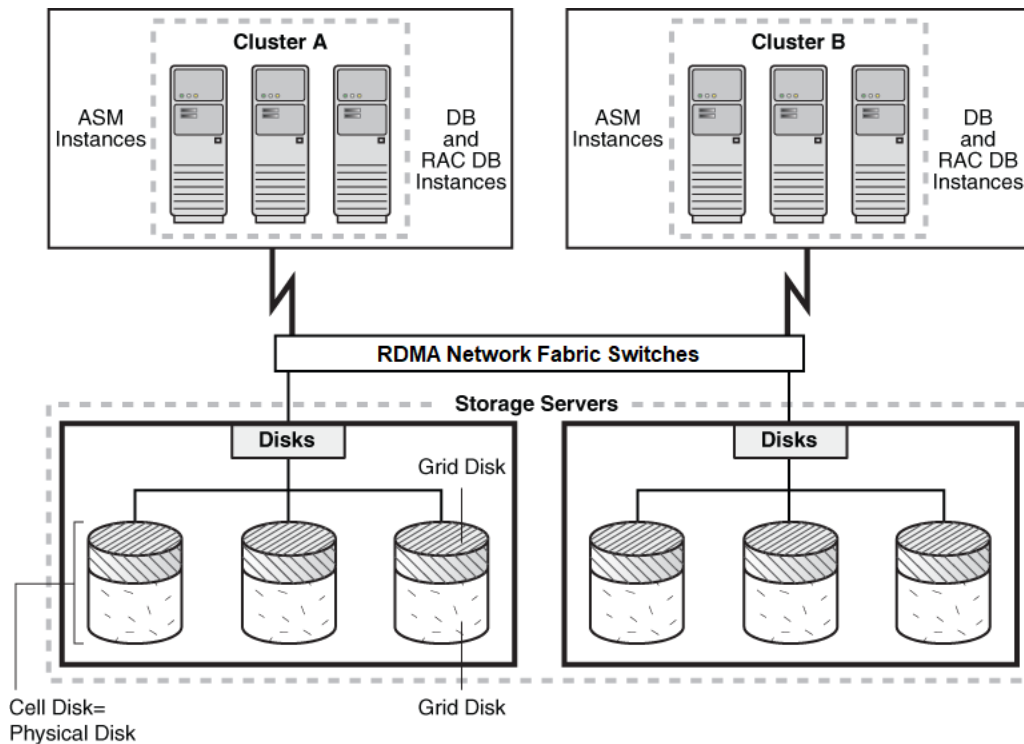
Cluster A

ASM Instances

DB and RAC DB Instances

Cluster B

ASM Instances

DB and RAC DB Instances

RDMA Network Fabric Switches

Storage Servers

Disks

Grid Disk

Disks

Cell Disk= Physical Disk

Grid Disk